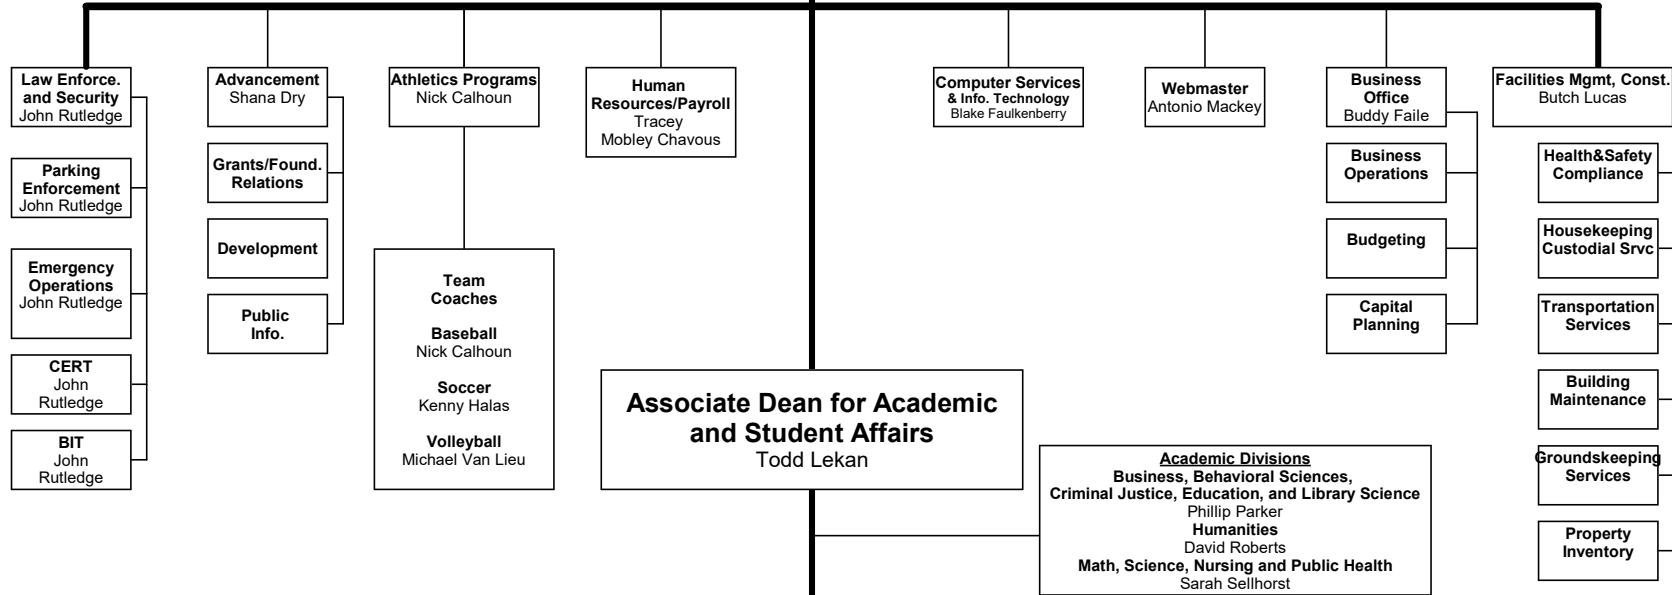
Law Enforce. and Security
John Rutledge

Parking Enforcement
John Rutledge

Emergency Operations
John Rutledge

CERT
John Rutledge

BIT
John Rutledge

Advancement
Shana Dry

Grants/Found. Relations

Development

Public Info.

Athletics Programs
Nick Calhoun

Team Coaches

Baseball
Nick Calhoun

Soccer
Kenny Halas

Volleyball
Michael Van Lieu

Human Resources/Payroll
Tracey Mobley Chavous

Associate Dean for Academic and Student Affairs
Todd Lekan

Computer Services & Info. Technology
Blake Faulkenberry

Webmaster
Antonio Mackey

Business Office
Buddy Faile

Business Operations

Budgeting

Capital Planning

Facilities Mgmt, Const.
Butch Lucas

Health&Safety Compliance

Housekeeping Custodial Srvc

Transportation Services

Building Maintenance

Groundskeeping Services

Property Inventory

Academic Divisions
Business, Behavioral Sciences, Criminal Justice, Education, and Library Science
Phillip Parker
Humanities
David Roberts
Math, Science, Nursing and Public Health
Sarah Sellhorst